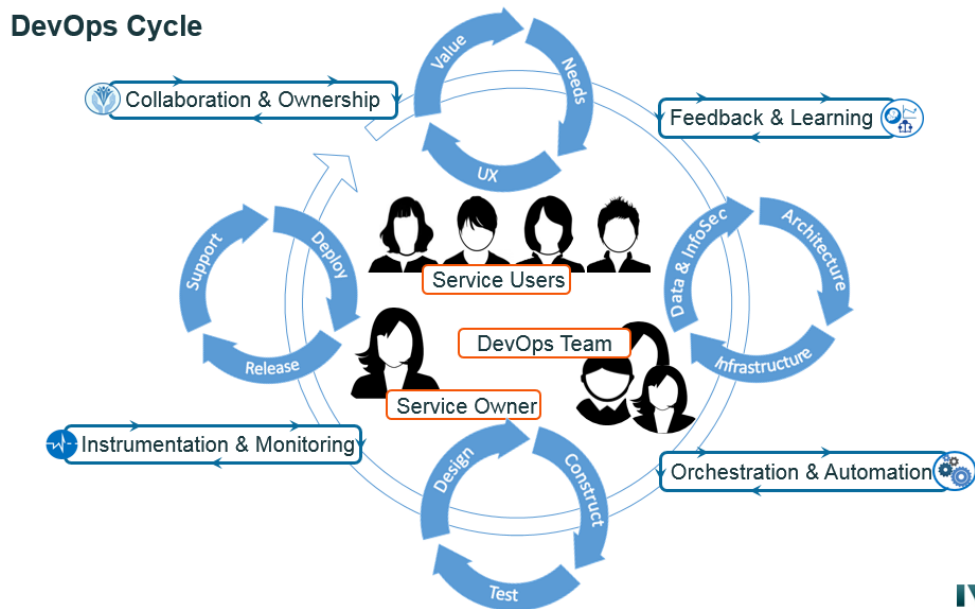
DevOps Cycle

Value
Needs
UX

Collaboration & Ownership

Feedback & Learning

Support
Deploy
Release

Service Users

Data & InfoSec
Architecture
Infrastructure

DevOps Team

Service Owner

Instrumentation & Monitoring

Orchestration & Automation

Design
Construct
Test